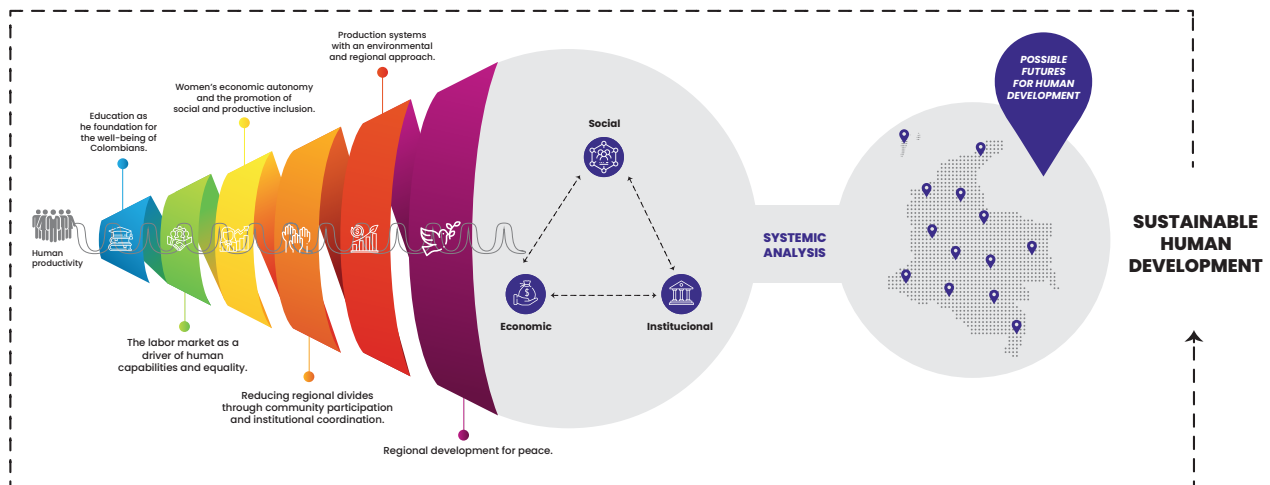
Production systems with an environmental and regional approach.

Women's economic autonomy and the promotion of social and productive inclusion.

Education as he foundation for the well-being of Colombians.

Human productivity

The labor market as a driver of human capabilities and equality.

Reducing regional divides through community participation and institutional coordination.

Regional development for peace.

Social

Economic

Institucional

SYSTEMIC ANALYSIS

POSSIBLE FUTURES FOR HUMAN DEVELOPMENT

SUSTAINABLE HUMAN DEVELOPMENT